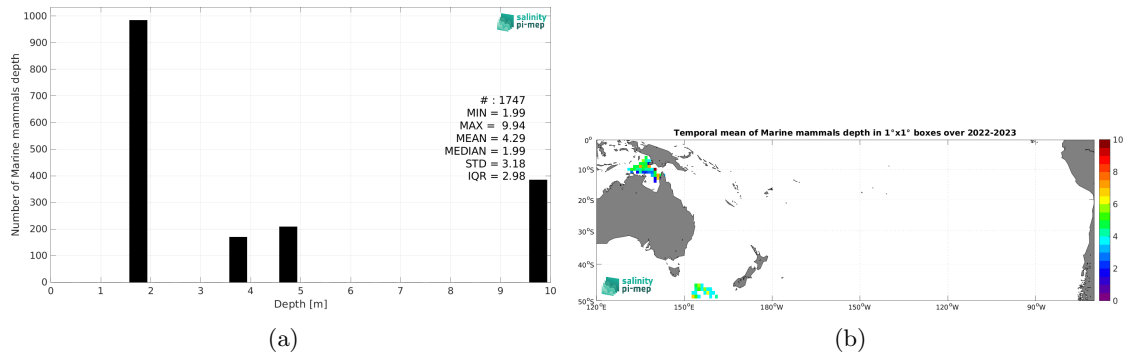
salinity pi-mep

Number of Marine mammals depth

1000
900
800
700
600
500
400
300
200
100
0

0 1 2 3 4 5 6 7 8 9 10

Depth [m]

# : 1747
MIN = 1.99
MAX = 9.94
MEAN = 4.29
MEDIAN = 1.99
STD = 3.18
IQR = 2.98

(a)

Temporal mean of Marine mammals depth in 1°x1° boxes over 2022-2023

0°
10°S
20°S
30°S
40°S
50°S

120°E 150°E 180°W 150°W 120°W 90°W

salinity pi-mep

10
8
6
4
2
0

(b)